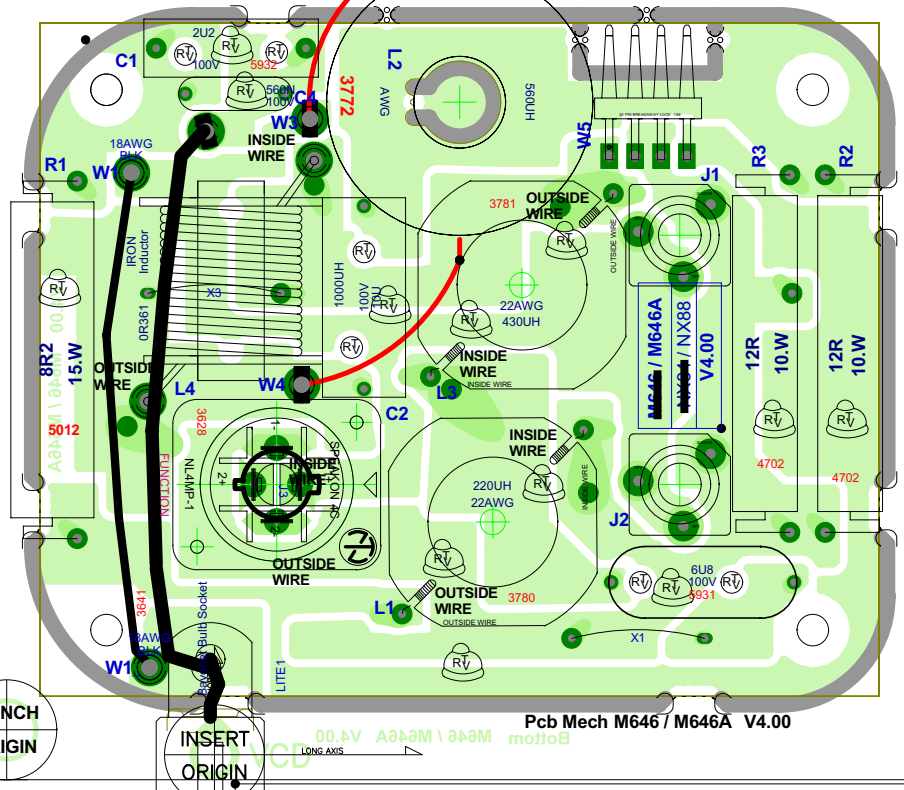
C1
2U2
100V
5932
560N
100V
C4
W3
L2
AWG
3772
560UH
W5
INSIDE WIRE
18AWG BLK
W1
R1
IRON Inductor
X3
1000UH
100V
OUTSIDE WIRE
3781
22AWG
430UH
J1
R3
R2
OUTSIDE WIRE
M646 / M646A
NX88 / NX88
V4.00
12R 10.W
12R 10.W
8R2 15.W
0R361
OUTSIDE WIRE
L4
W4
INSIDE WIRE
L3
INSIDE WIRE
C2
5012
3628
FUNCTION
NL4MP-1
SPEAKON 4C
INSIDE WIRE
INSIDE WIRE
220UH
22AWG
INSIDE WIRE
4702
4702
J2
OUTSIDE WIRE
L1
OUTSIDE WIRE
3780
OUTSIDE WIRE
6U8
100V
5931
3641
Bayonet Bulb Socket
X1
18AWG BLK
W1
LITE1
NCH
IGIN
INSERT
ORIGIN
VCD
LONG AXIS
Pcb Mech M646 / M646A V4.00
Bottom M646 / M646A V4.00